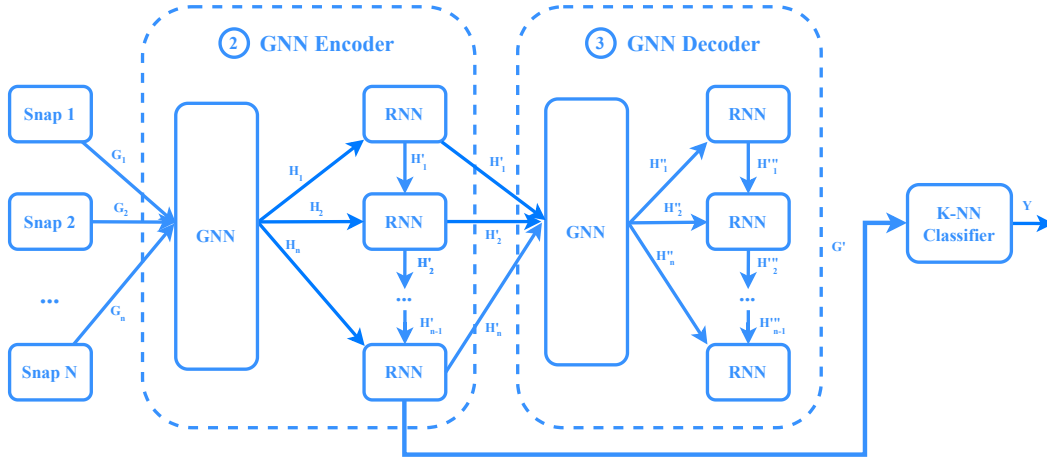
2 GNN Encoder

3 GNN Decoder

Snap 1

Snap 2

...

Snap N

$G_1$

$G_2$

$G_n$

GNN

$H_1$

$H_2$

$H_n$

RNN

RNN

RNN

$H'_1$

$H'_2$

...

$H'_{n-1}$

$H'_1$

$H'_2$

$H'_n$

GNN

$H''_1$

$H''_2$

$H''_n$

RNN

RNN

RNN

$H'''_1$

$H'''_2$

...

$H'''_{n-1}$

G'

K-NN Classifier

Y